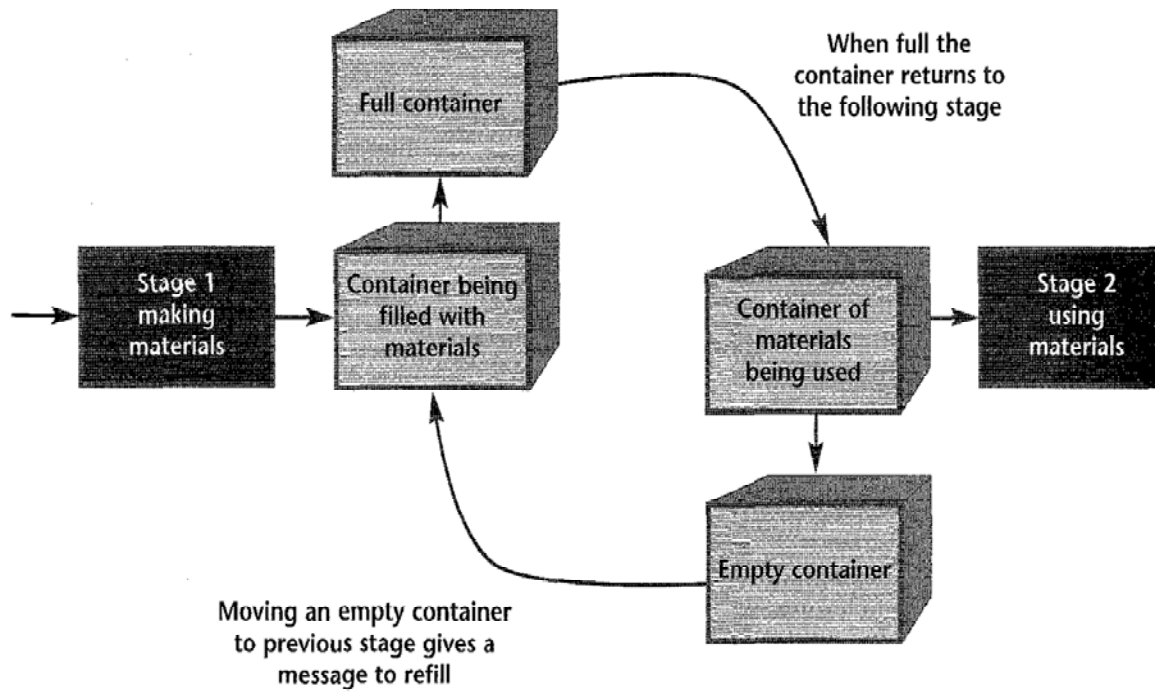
Full container

When full the container returns to the following stage

Stage 1 making materials

Container being filled with materials

Container of materials being used

Stage 2 using materials

Empty container

Moving an empty container to previous stage gives a message to refill